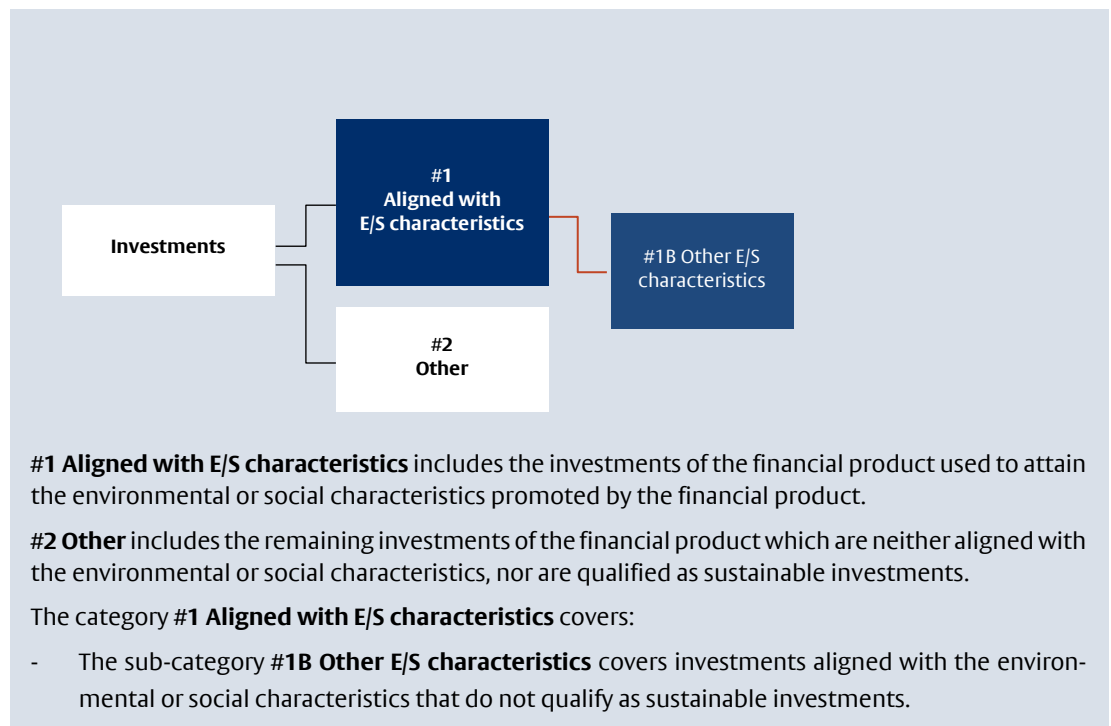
Investments

#1
Aligned with
E/S characteristics

#1B Other E/S characteristics

#2
Other

#1 Aligned with E/S characteristics includes the investments of the financial product used to attain the environmental or social characteristics promoted by the financial product.

#2 Other includes the remaining investments of the financial product which are neither aligned with the environmental or social characteristics, nor are qualified as sustainable investments.

The category #1 Aligned with E/S characteristics covers:

- The sub-category #1B Other E/S characteristics covers investments aligned with the environmental or social characteristics that do not qualify as sustainable investments.